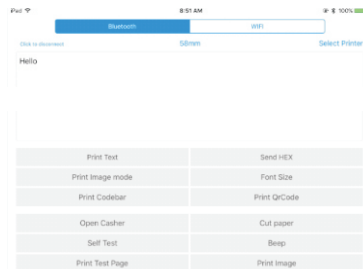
iPad
8:51 AM
100%

Bluetooth | WIFI

Click to disconnect
58mm
Select Printer

Hello

| Print Text | Send HEX |
|---|---|
| Print Image mode | Font Size |
| Print Codebar | Print QrCode |
| Open Casher | Cut paper |
| Self Test | Beep |
| Print Test Page | Print Image |